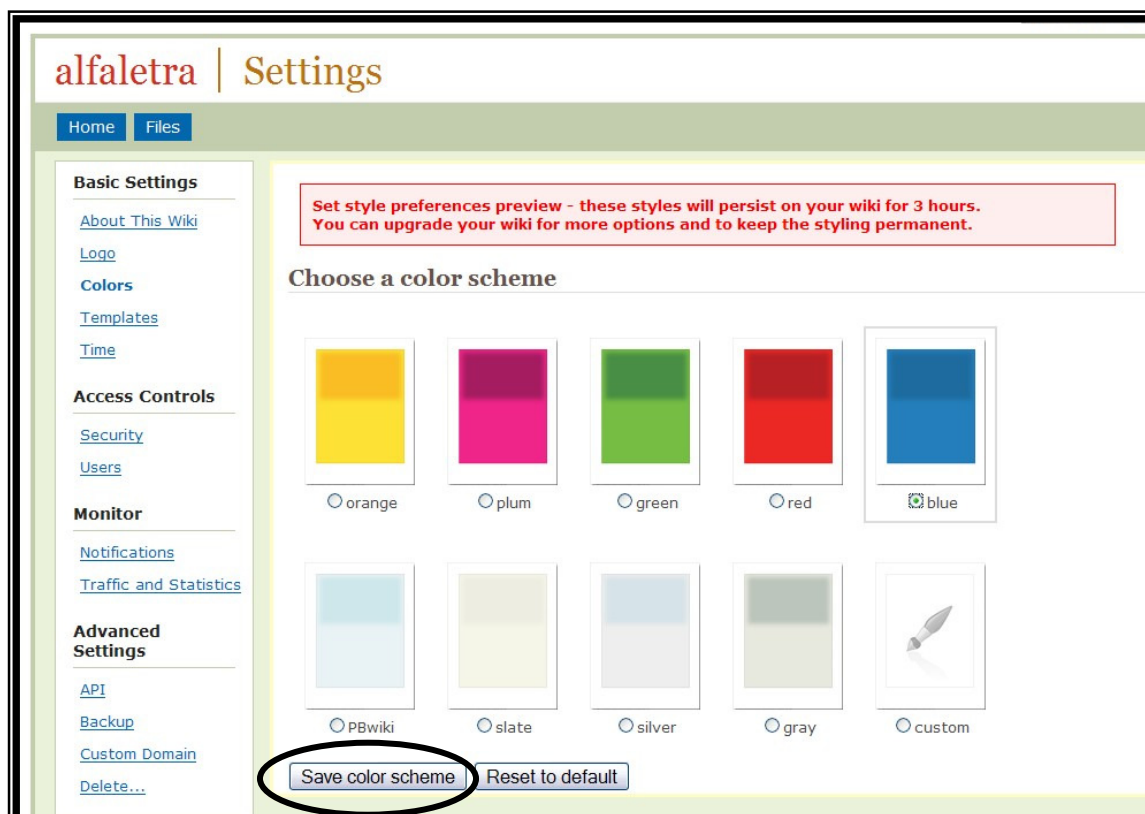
alfaletra | Settings

Home Files

Basic Settings

About This Wiki

Logo

Colors

Templates

Time

Access Controls

Security

Users

Monitor

Notifications

Traffic and Statistics

Advanced Settings

API

Backup

Custom Domain

Delete...

Set style preferences preview - these styles will persist on your wiki for 3 hours.
You can upgrade your wiki for more options and to keep the styling permanent.

Choose a color scheme

orange plum green red blue

PBwiki slate silver gray custom

Save color scheme Reset to default